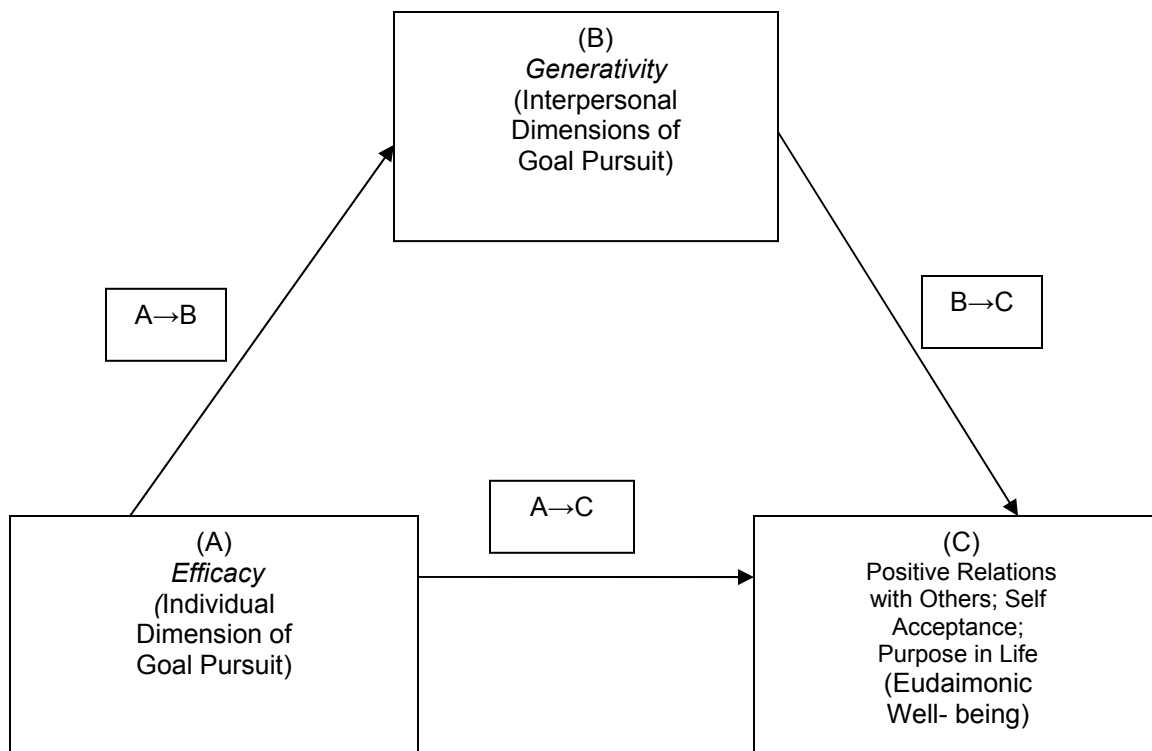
(B)
*Generativity*
(Interpersonal Dimensions of Goal Pursuit)

A→B

B→C

(A)
*Efficacy*
*(*Individual Dimension of Goal Pursuit)

A→C

(C)
Positive Relations with Others; Self Acceptance; Purpose in Life
(Eudaimonic Well- being)